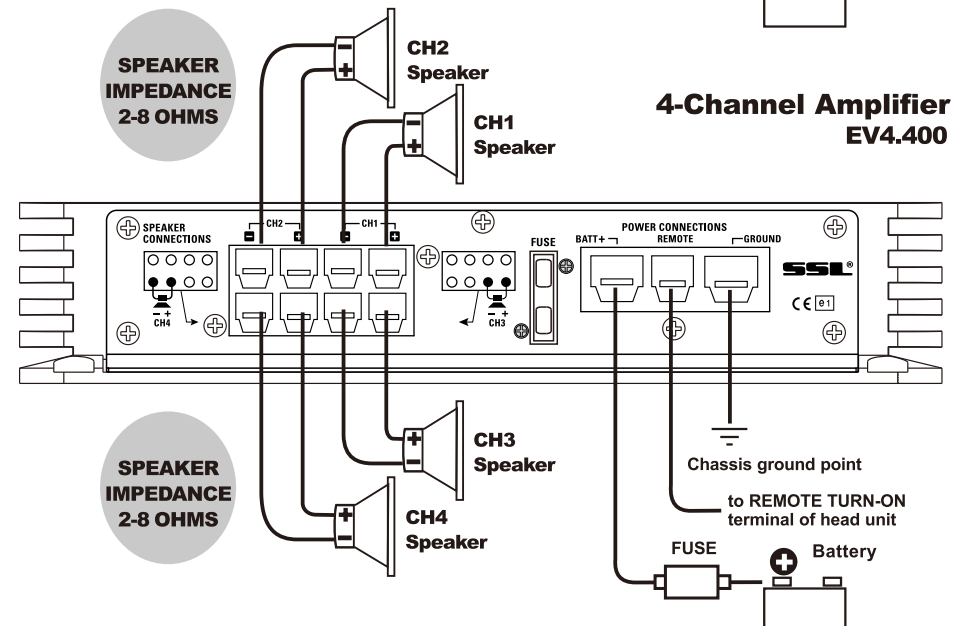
SPEAKER IMPEDANCE 2-8 OHMS

CH2 Speaker

CH1 Speaker

4-Channel Amplifier
EV4.400

SPEAKER CONNECTIONS

CH2

CH1

CH4

CH3

FUSE

POWER CONNECTIONS
BATT+
REMOTE
GROUND

SSL®

CE

SPEAKER IMPEDANCE 2-8 OHMS

CH3 Speaker

CH4 Speaker

Chassis ground point

to REMOTE TURN-ON terminal of head unit

FUSE

Battery